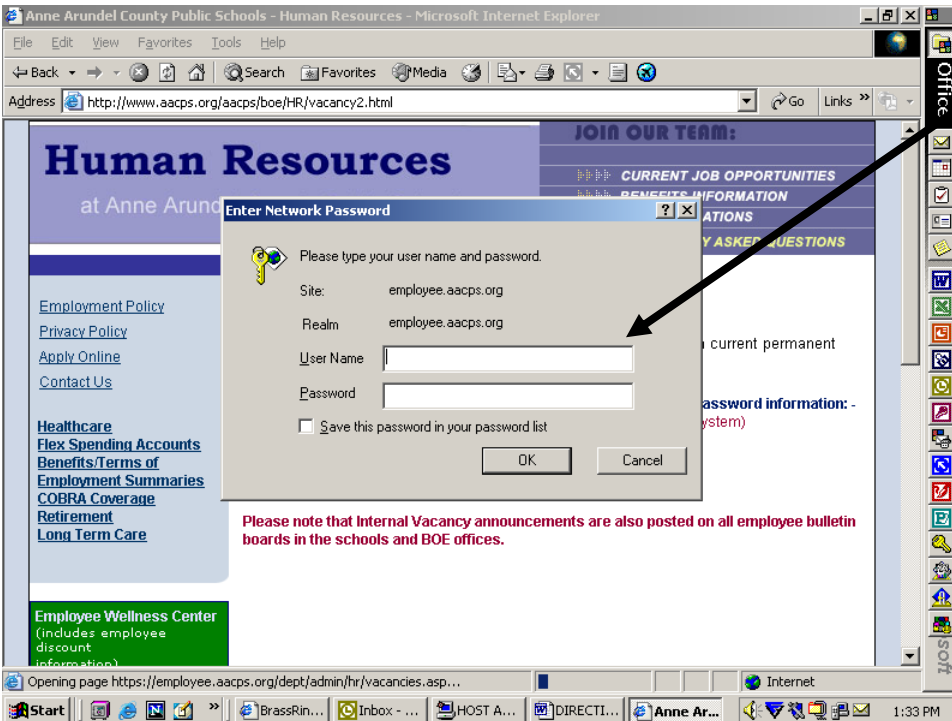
Anne Arundel County Public Schools - Human Resources - Microsoft Internet Explorer

File Edit View Favorites Tools Help

Back Search Favorites Media

Address http://www.aacps.org/aacps/boe/HR/vacancy2.html Go Links

Office

Human Resources

at Anne Arund

JOIN OUR TEAM:

CURRENT JOB OPPORTUNITIES

BENEFITS INFORMATION

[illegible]ATIONS

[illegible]Y ASKED QUESTIONS

Enter Network Password

Please type your user name and password.

Site: employee.aacps.org

Realm employee.aacps.org

User Name

Password

Save this password in your password list

OK Cancel

Employment Policy
Privacy Policy
Apply Online
Contact Us

Healthcare
Flex Spending Accounts
Benefits/Terms of Employment Summaries
COBRA Coverage
Retirement
Long Term Care

current permanent

password information: -

ystem)

Please note that Internal Vacancy announcements are also posted on all employee bulletin boards in the schools and BOE offices.

Employee Wellness Center
(includes employee discount information)

Opening page https://employee.aacps.org/dept/admin/hr/vacancies.asp...

Internet

Start BrassRin... Inbox - ... HOST A... DIRECTI... Anne Ar... 1:33 PM

soft